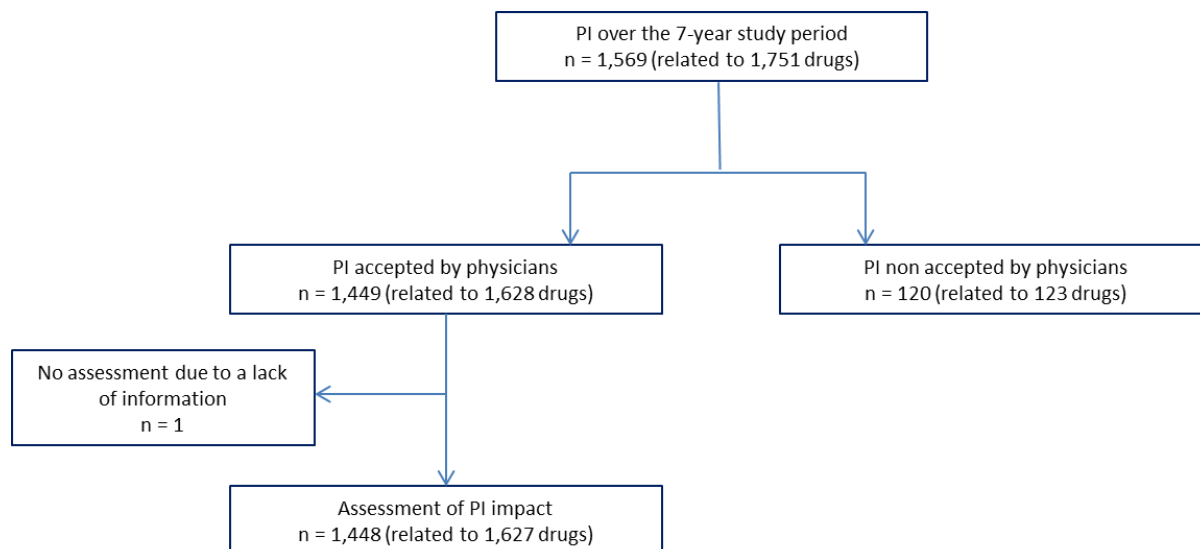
PI over the 7-year study period
n = 1,569 (related to 1,751 drugs)

PI accepted by physicians
n = 1,449 (related to 1,628 drugs)

PI non accepted by physicians
n = 120 (related to 123 drugs)

No assessment due to a lack of information
n = 1

Assessment of PI impact
n = 1,448 (related to 1,627 drugs)